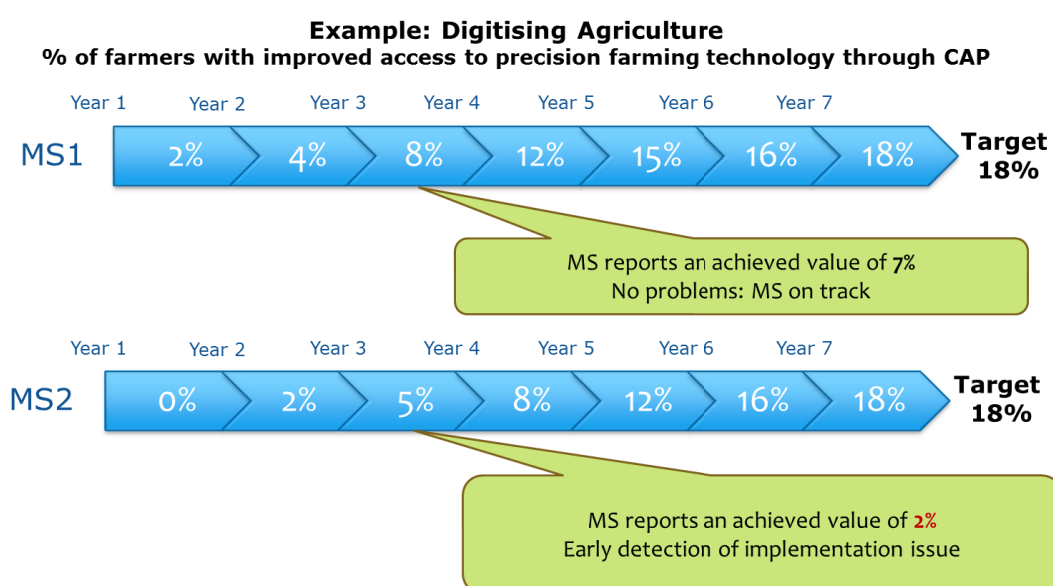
Example: Digitising Agriculture
% of farmers with improved access to precision farming technology through CAP

| | Year 1 | Year 2 | Year 3 | Year 4 | Year 5 | Year 6 | Year 7 | |
|---|---|---|---|---|---|---|---|---|
| MS1 | 2% | 4% | 8% | 12% | 15% | 16% | 18% | Target 18% |

MS reports an achieved value of 7%
No problems: MS on track

| | Year 1 | Year 2 | Year 3 | Year 4 | Year 5 | Year 6 | Year 7 | |
|---|---|---|---|---|---|---|---|---|
| MS2 | 0% | 2% | 5% | 8% | 12% | 16% | 18% | Target 18% |

MS reports an achieved value of 2%
Early detection of implementation issue